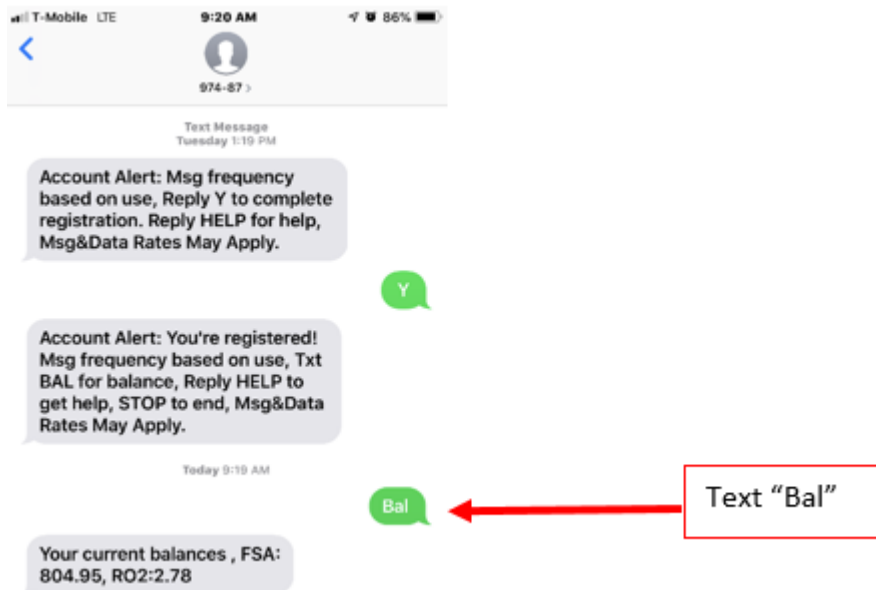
T-Mobile LTE 9:20 AM 86%

<

974-87 >

Text Message
Tuesday 1:19 PM

Account Alert: Msg frequency based on use, Reply Y to complete registration. Reply HELP for help, Msg&Data Rates May Apply.

Y

Account Alert: You're registered! Msg frequency based on use, Txt BAL for balance, Reply HELP to get help, STOP to end, Msg&Data Rates May Apply.

Today 9:19 AM

Bal

Text "Bal"

Your current balances , FSA: 804.95, RO2:2.78